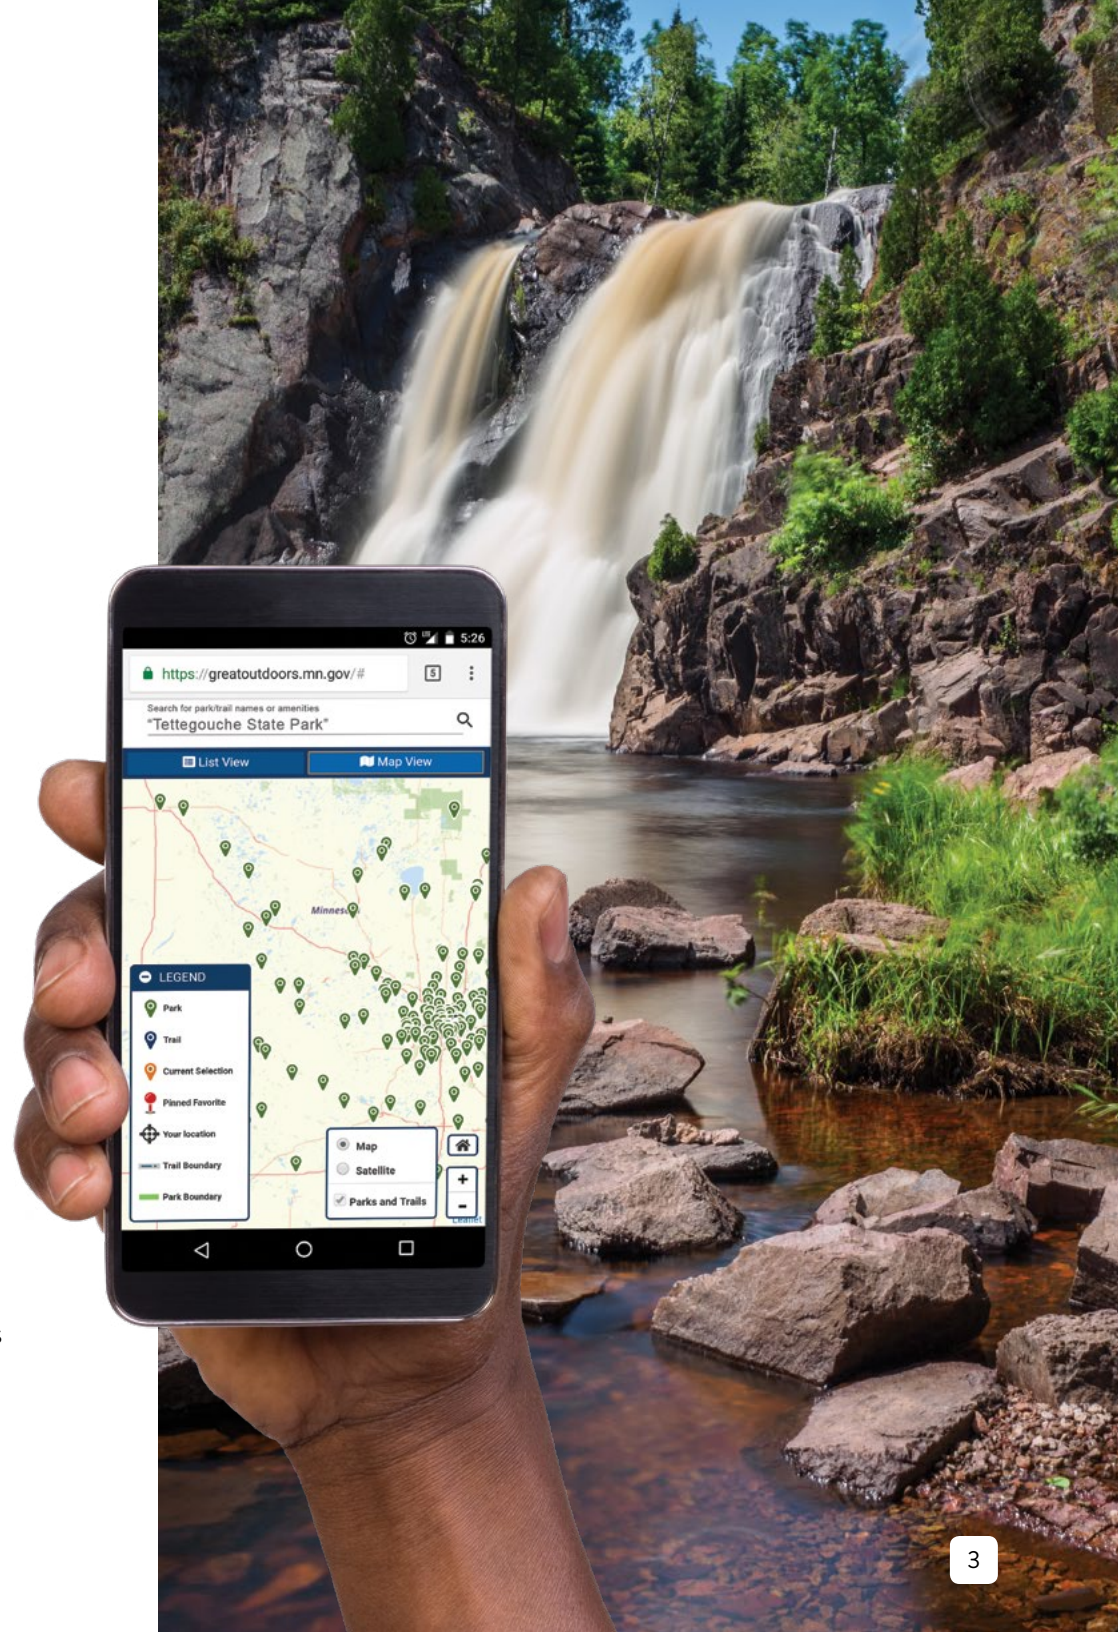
5:26

https://greatoutdoors.mn.gov/#

5

Search for park/trail names or amenities
"Tettegouche State Park"

List View

Map View

Minnes

LEGEND

Park

Trail

Current Selection

Pinned Favorite

Your location

Trail Boundary

Park Boundary

Map

Satellite

Parks and Trails

+

-

Leaflet

3